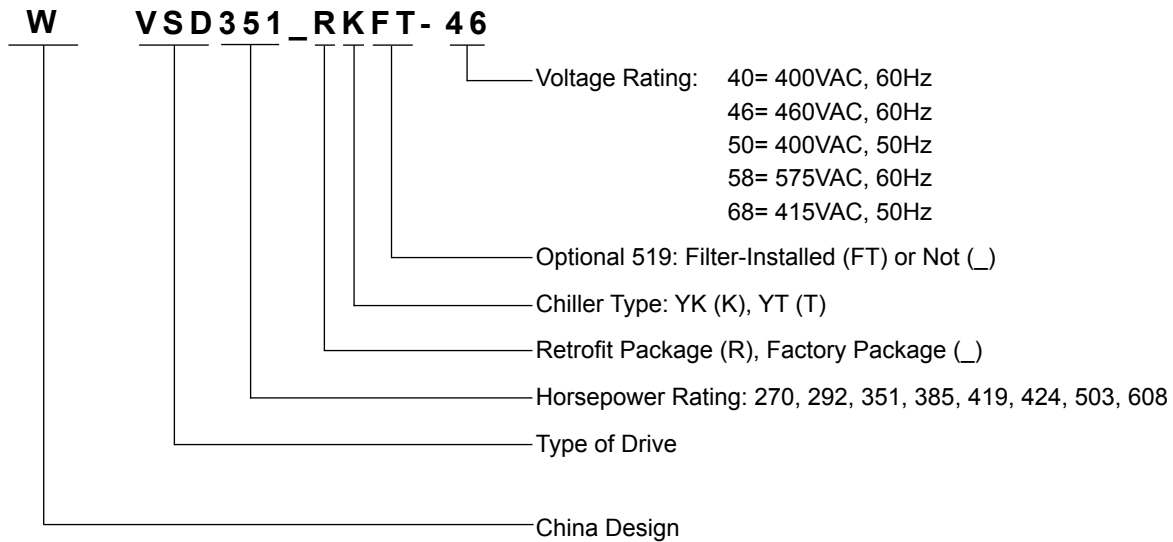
W VSD351_RKFT-46

Voltage Rating: 40= 400VAC, 60Hz
46= 460VAC, 60Hz
50= 400VAC, 50Hz
58= 575VAC, 60Hz
68= 415VAC, 50Hz

Optional 519: Filter-Installed (FT) or Not (_)

Chiller Type: YK (K), YT (T)

Retrofit Package (R), Factory Package (_)

Horsepower Rating: 270, 292, 351, 385, 419, 424, 503, 608

Type of Drive

China Design